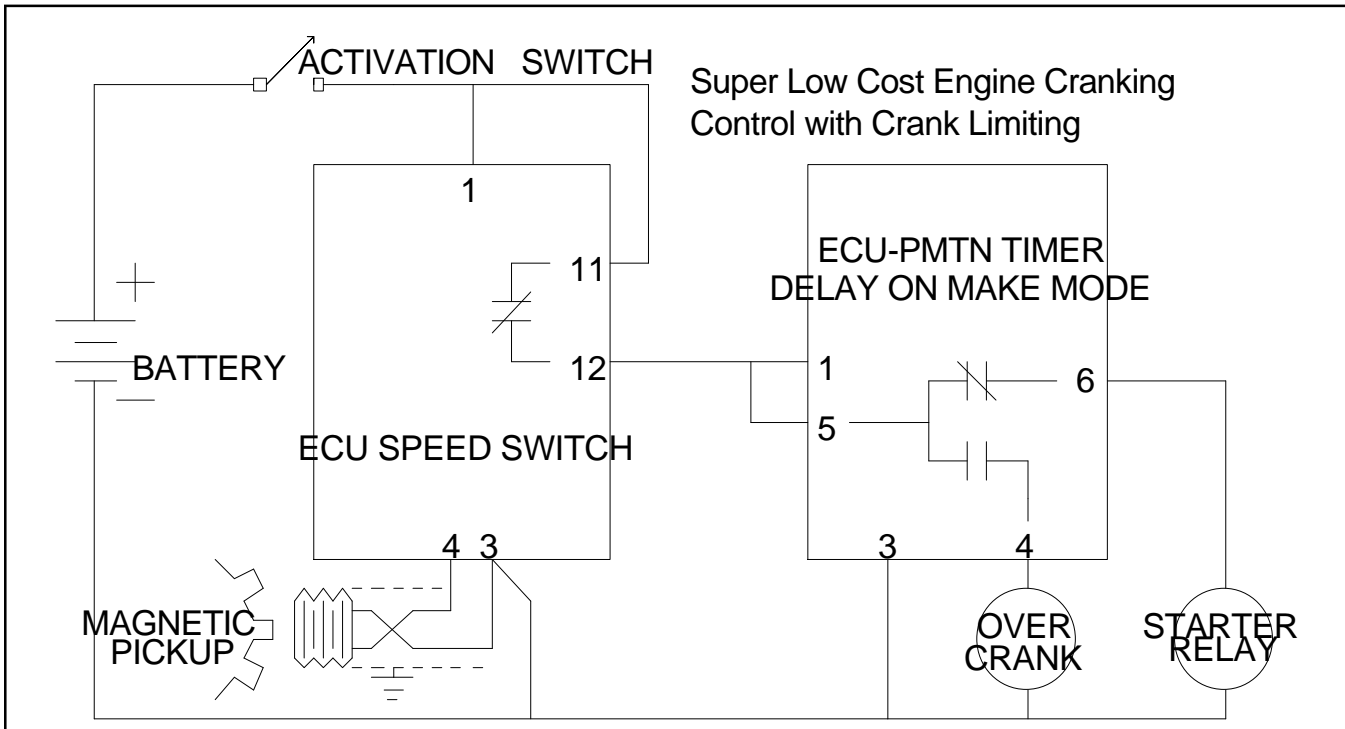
ACTIVATION SWITCH

Super Low Cost Engine Cranking Control with Crank Limiting

1

11

12

ECU SPEED SWITCH

4 3

+

BATTERY

−

MAGNETIC PICKUP

ECU-PMTN TIMER DELAY ON MAKE MODE

1

5

6

3

4

OVER CRANK

STARTER RELAY